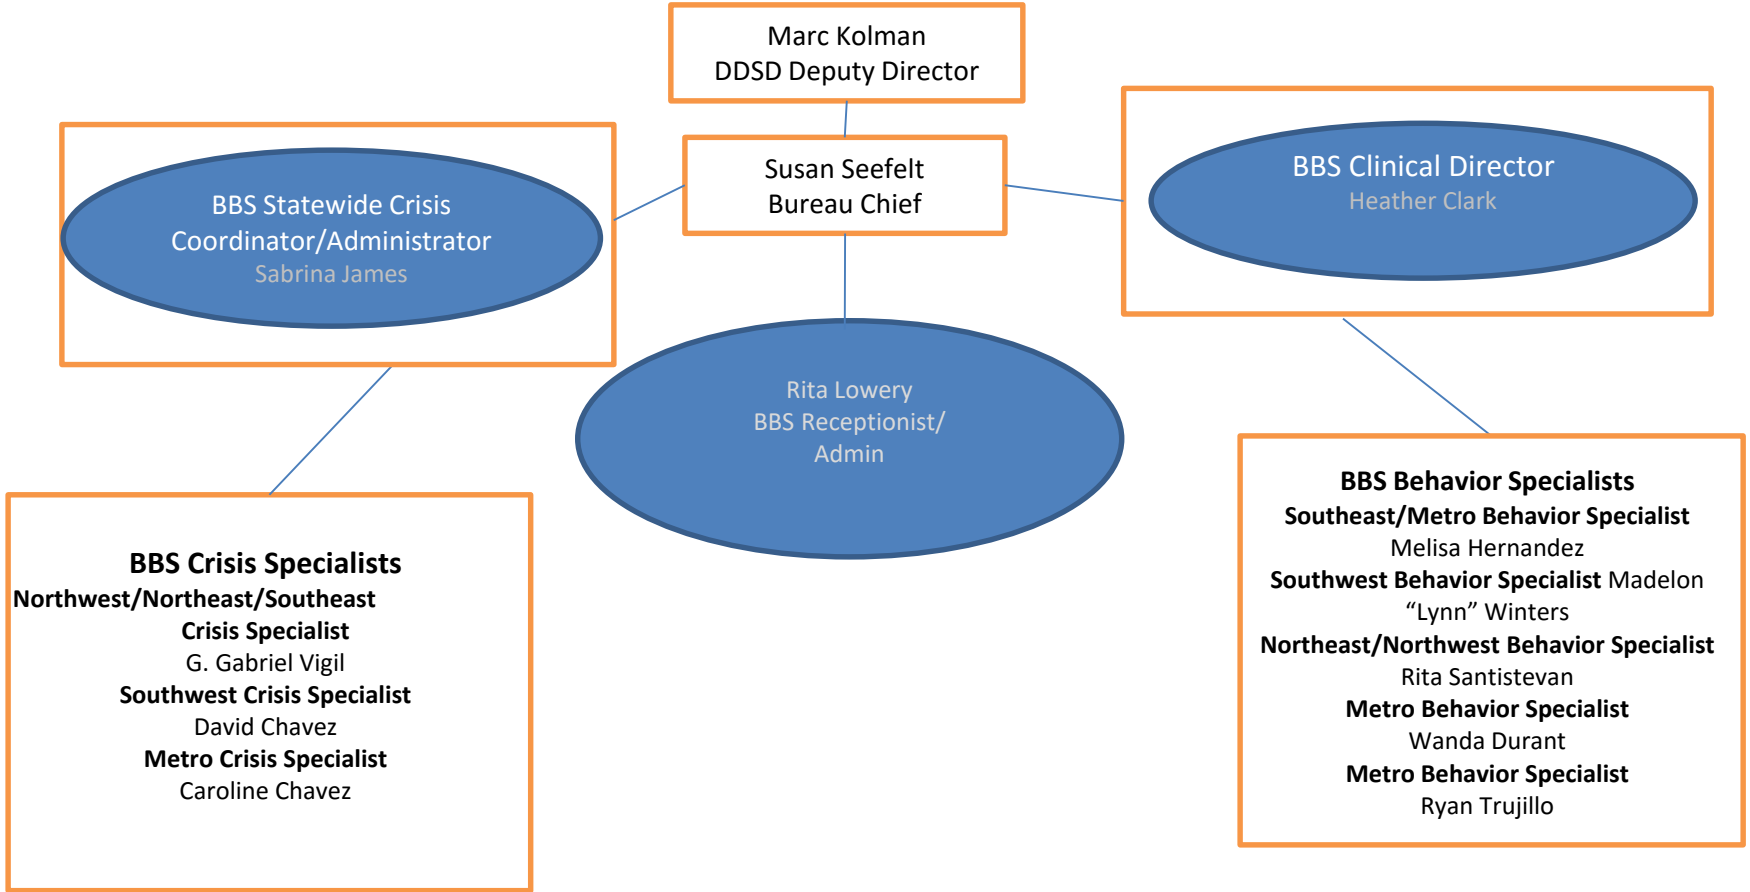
Marc Kolman
DDSD Deputy Director

Susan Seefelt
Bureau Chief

BBS Statewide Crisis Coordinator/Administrator
Sabrina James

BBS Clinical Director
Heather Clark

Rita Lowery
BBS Receptionist/
Admin

BBS Crisis Specialists
Northwest/Northeast/Southeast Crisis Specialist
G. Gabriel Vigil
Southwest Crisis Specialist
David Chavez
Metro Crisis Specialist
Caroline Chavez

BBS Behavior Specialists
Southeast/Metro Behavior Specialist
Melisa Hernandez
Southwest Behavior Specialist Madelon "Lynn" Winters
Northeast/Northwest Behavior Specialist
Rita Santistevan
Metro Behavior Specialist
Wanda Durant
Metro Behavior Specialist
Ryan Trujillo